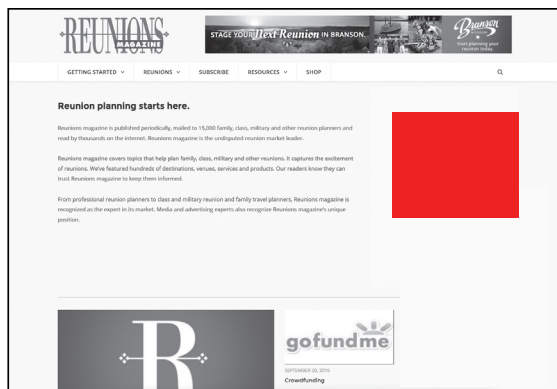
REUNIONS MAGAZINE

STAGE YOUR Next Reunion IN BRANSON.

Branson

Start planning your reunion today.

GETTING STARTED ∨ REUNIONS ∨ SUBSCRIBE RESOURCES ∨ SHOP

Reunion planning starts here.

Reunions magazine is published periodically, mailed to 15,000 family, class, military and other reunion planners and read by thousands on the internet. Reunions magazine is the undisputed reunion market leader.

Reunions magazine covers topics that help plan family, class, military and other reunions. It captures the excitement of reunions. We've featured hundreds of destinations, venues, services and products. Our readers know they can trust Reunions magazine to keep them informed.

From professional reunion planners to class and military reunion and family travel planners, Reunions magazine is recognized as the expert in its market. Media and advertising experts also recognize Reunions magazine's unique position.

R

gofundme

SEPTEMBER 20, 2016

Crowdfunding